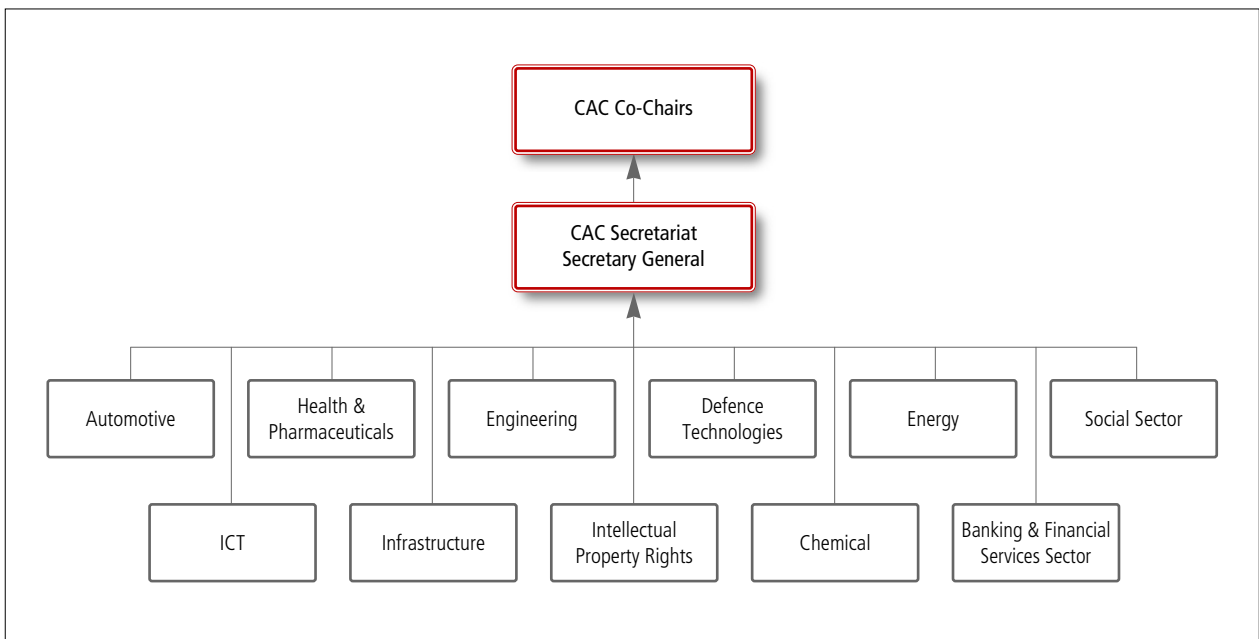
CAC Co-Chairs

CAC Secretariat
Secretary General

Automotive

Health & Pharmaceuticals

Engineering

Defence Technologies

Energy

Social Sector

ICT

Infrastructure

Intellectual Property Rights

Chemical

Banking & Financial Services Sector